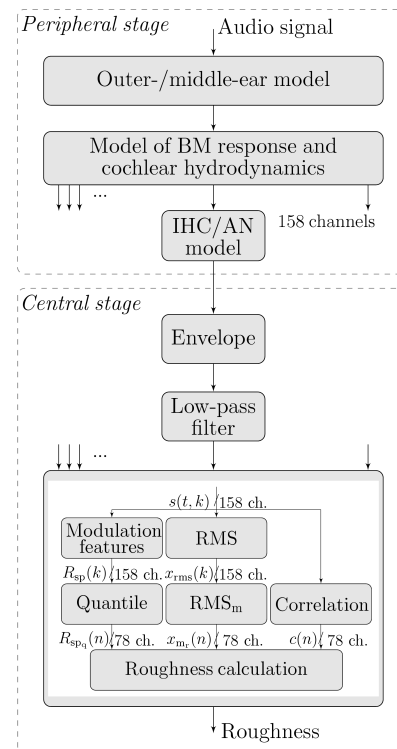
Peripheral stage

Audio signal

Outer-/middle-ear model

Model of BM response and cochlear hydrodynamics

...

IHC/AN model

158 channels

Central stage

Envelope

Low-pass filter

...

$s(t,k)$ 158 ch.

Modulation features

RMS

$R_{\mathrm{sp}}(k)$ 158 ch.

$x_{\mathrm{rms}}(k)$ 158 ch.

Quantile

$\mathrm{RMS_m}$

Correlation

$R_{\mathrm{sp_q}}(n)$ 78 ch.

$x_{\mathrm{m_r}}(n)$ 78 ch.

$c(n)$ 78 ch.

Roughness calculation

Roughness